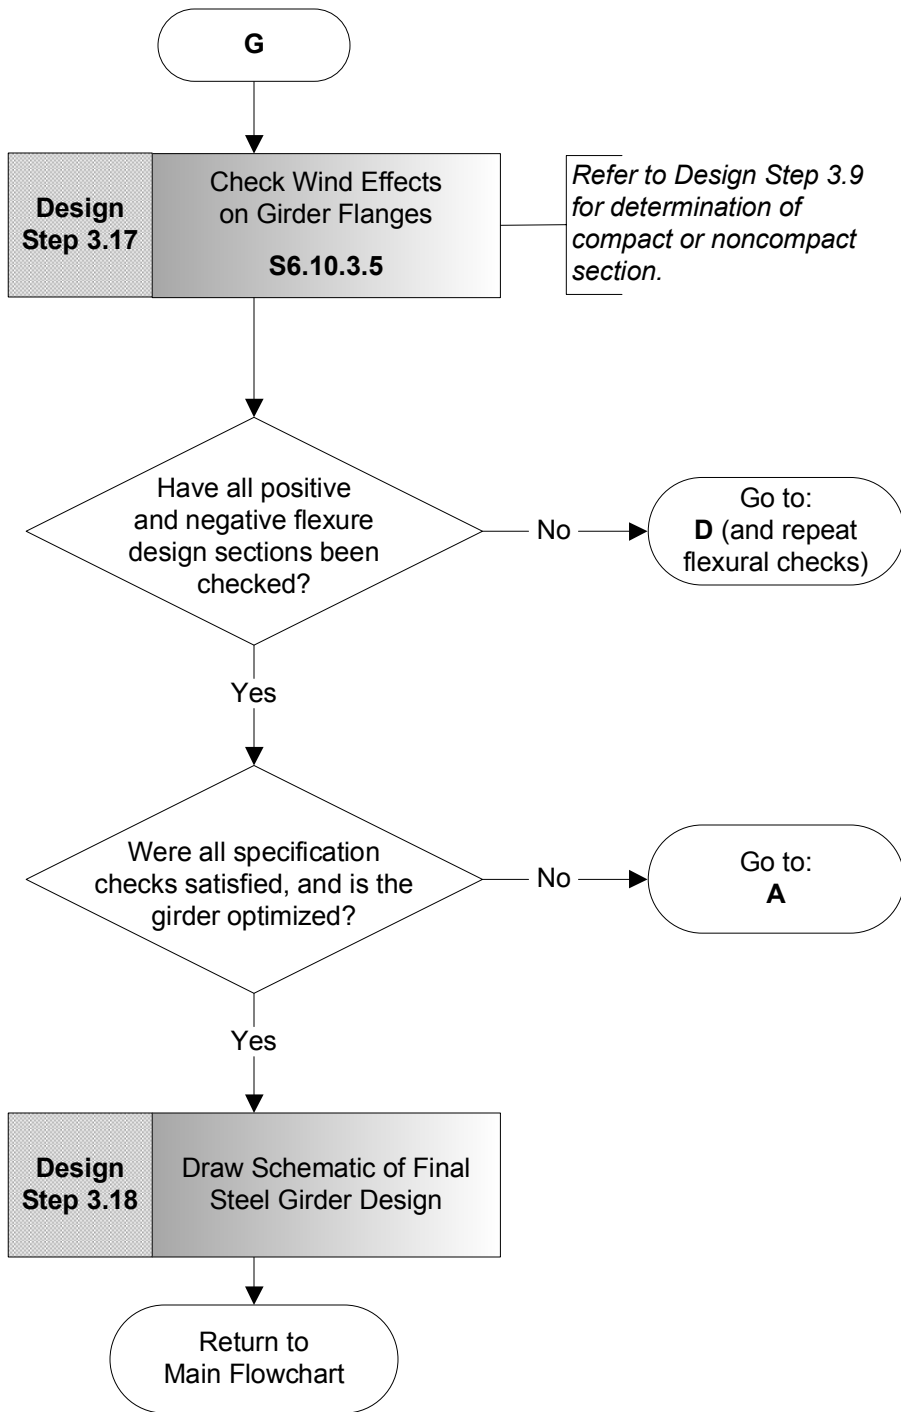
G

Design Step 3.17

Check Wind Effects on Girder Flanges

S6.10.3.5

Refer to Design Step 3.9 for determination of compact or noncompact section.

Have all positive and negative flexure design sections been checked?

No

Go to: D (and repeat flexural checks)

Yes

Were all specification checks satisfied, and is the girder optimized?

No

Go to: A

Yes

Design Step 3.18

Draw Schematic of Final Steel Girder Design

Return to Main Flowchart